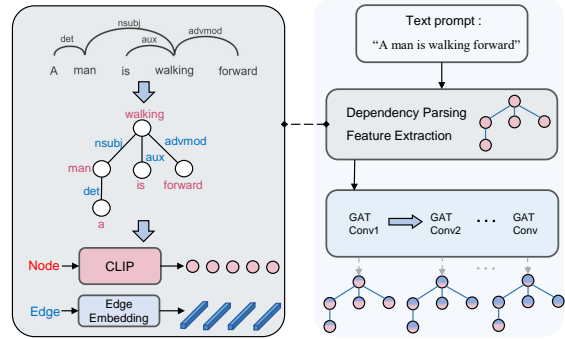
det nsubj aux advmod

A man is walking forward

walking

nsubj aux advmod

man is forward

det

a

Node CLIP

Edge Edge Embedding

Text prompt :

"A man is walking forward"

Dependency Parsing

Feature Extraction

GAT Conv1

GAT Conv2

...

GAT Conv

. . .